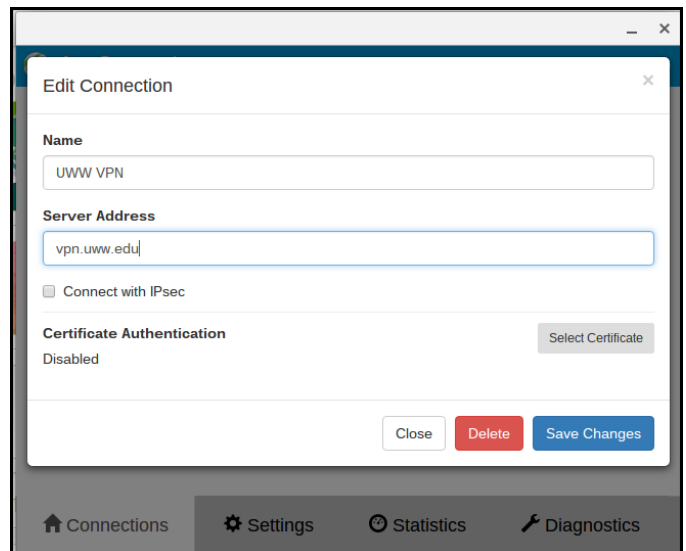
_ ×

Edit Connection

×

Name

UWW VPN

Server Address

vpn.uww.edu

Connect with IPsec

Certificate Authentication

Disabled

Select Certificate

Close

Delete

Save Changes

Connections

Settings

Statistics

Diagnostics